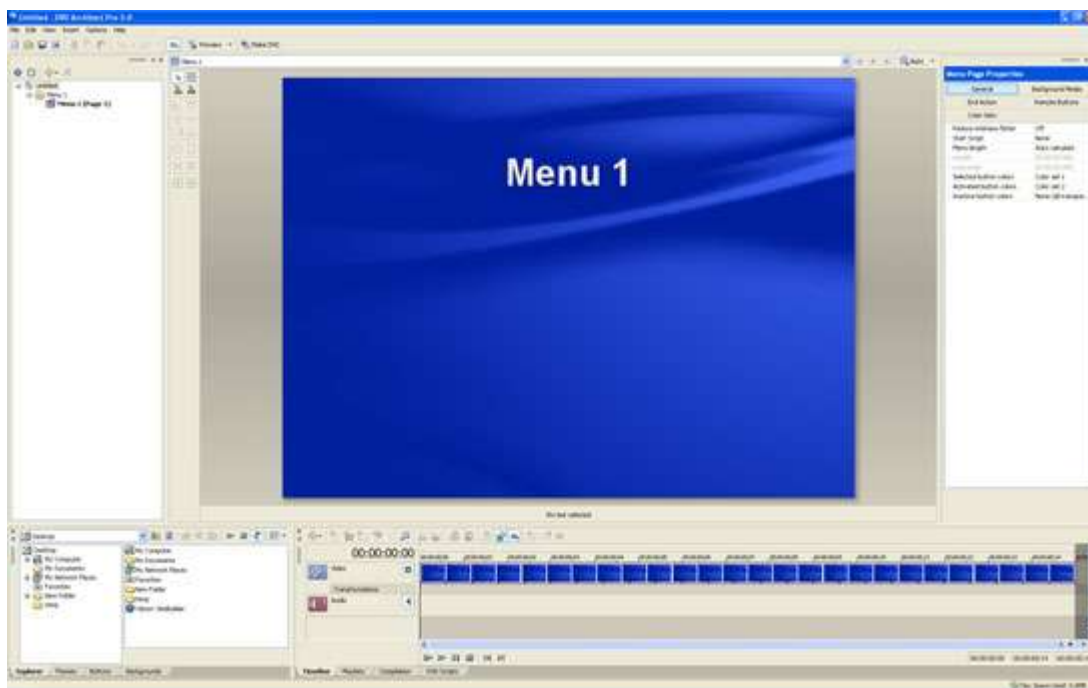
Untitled - DVD Architect Pro 5.0

File Edit View Insert Options Help

Preview Make DVD

Menu 1

Untitled
Menu 1
Menu 1 (Page 1)

Menu 1

Menu Page Properties
General
Background Media
End Action
Title Media
Color Sets

Nothing selected

00:00:00:00

Video
Audio

Desktop
My Computer
My Documents
My Network Places
Favorites
New Folder
Help

Explorer
Themes
Buttons
Backgrounds

Timeline
Playlists
Compilation
Edit Scripts